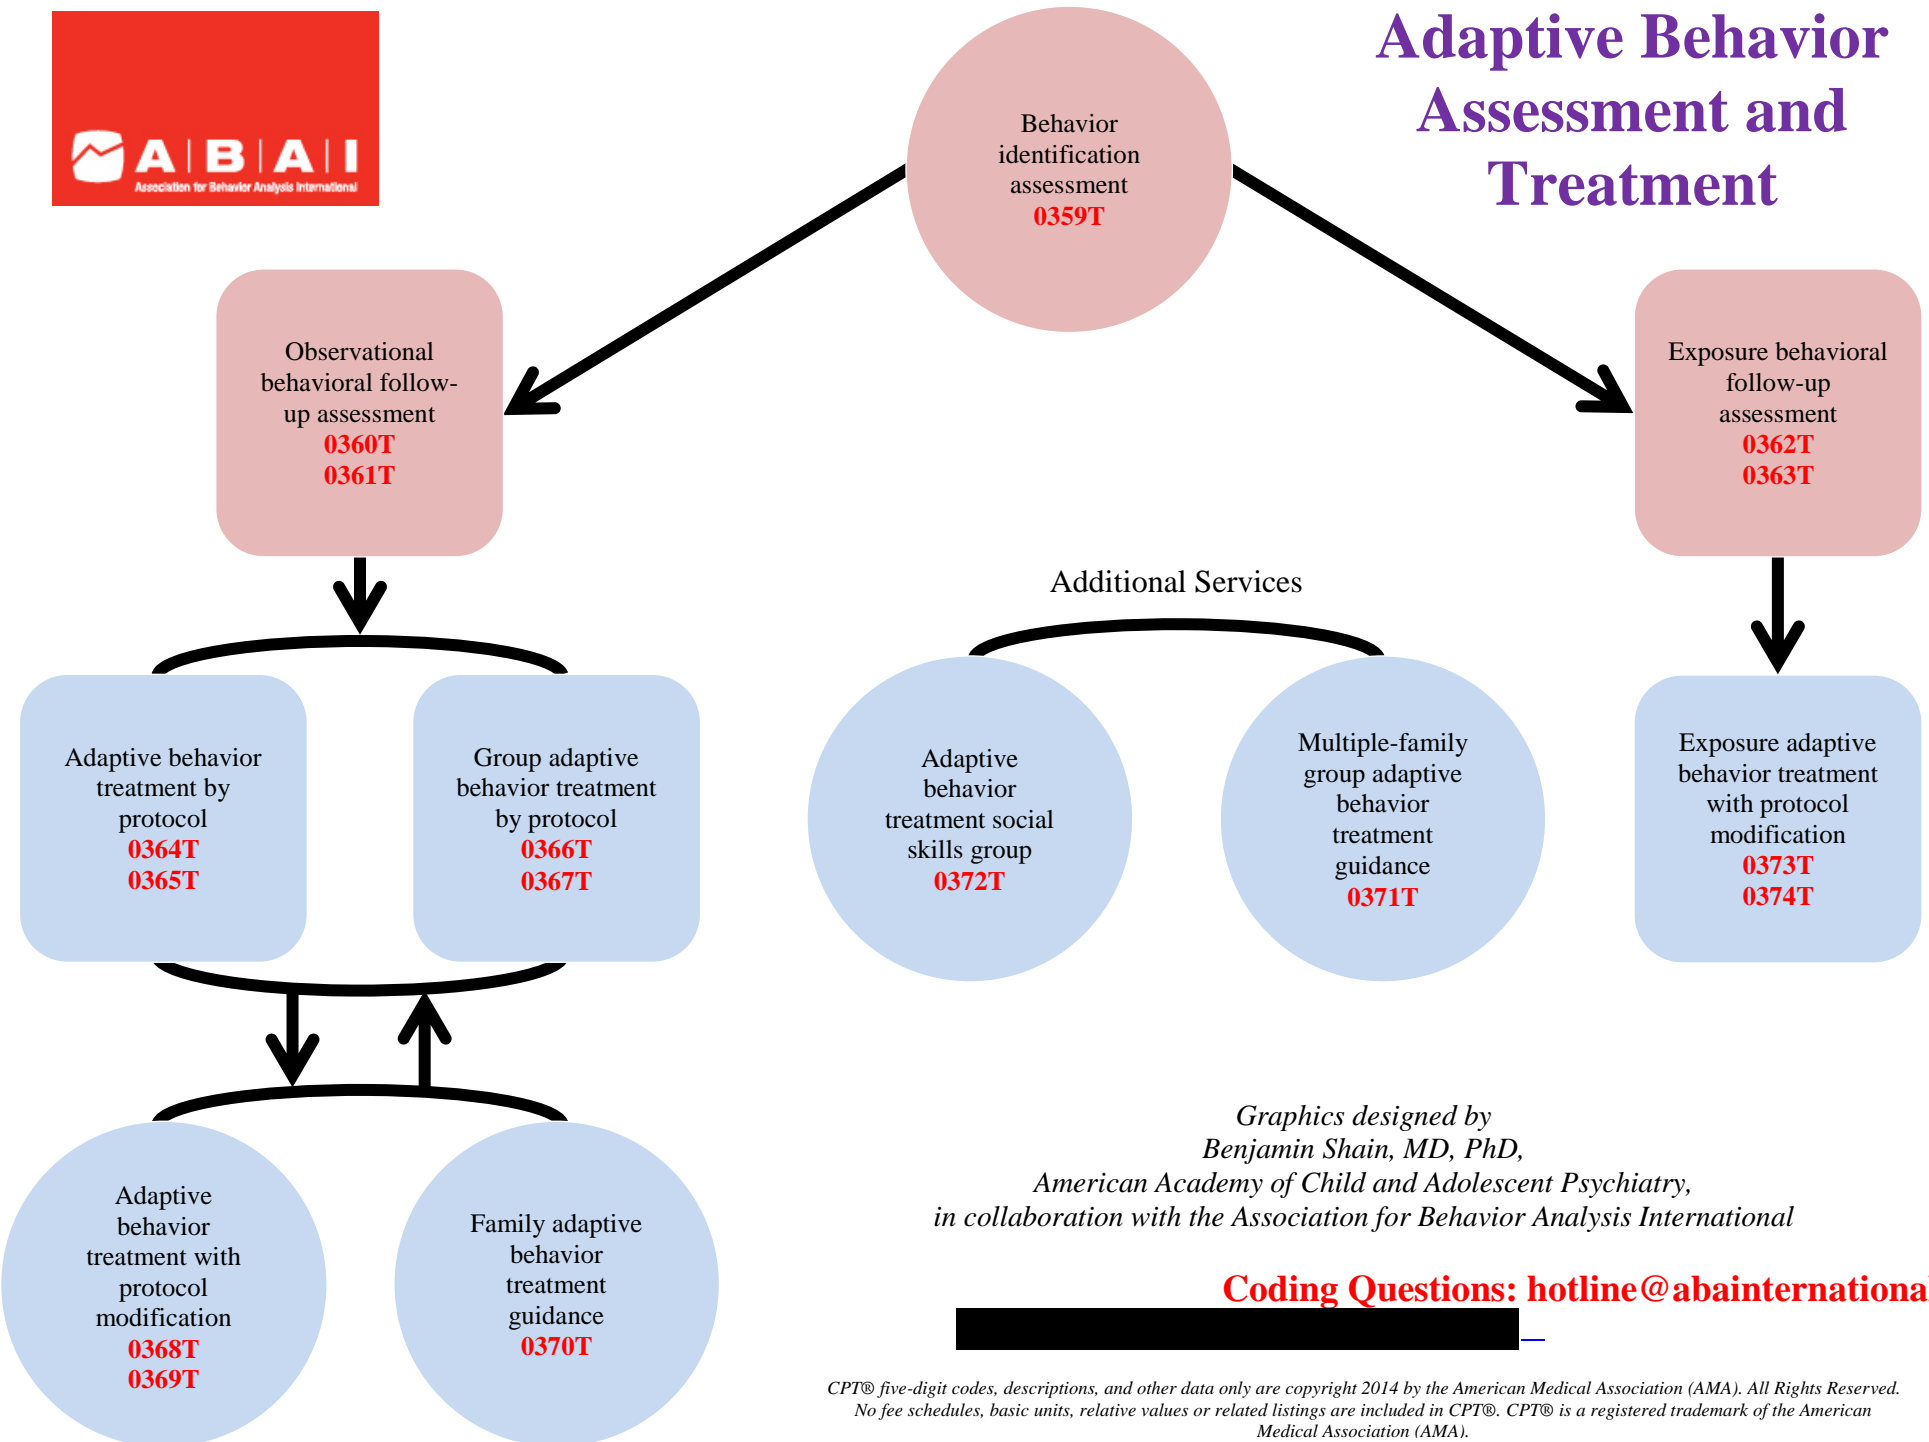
A|B|A|I
Association for Behavior Analysis International

Adaptive Behavior Assessment and Treatment

Behavior identification assessment
0359T

Observational behavioral follow-up assessment
0360T
0361T

Exposure behavioral follow-up assessment
0362T
0363T

Additional Services

Adaptive behavior treatment by protocol
0364T
0365T

Group adaptive behavior treatment by protocol
0366T
0367T

Adaptive behavior treatment social skills group
0372T

Multiple-family group adaptive behavior treatment guidance
0371T

Exposure adaptive behavior treatment with protocol modification
0373T
0374T

Adaptive behavior treatment with protocol modification
0368T
0369T

Family adaptive behavior treatment guidance
0370T

Graphics designed by
Benjamin Shain, MD, PhD,
American Academy of Child and Adolescent Psychiatry,
in collaboration with the Association for Behavior Analysis International

Coding Questions: hotline@abainternationa

CPT® five-digit codes, descriptions, and other data only are copyright 2014 by the American Medical Association (AMA). All Rights Reserved. No fee schedules, basic units, relative values or related listings are included in CPT®. CPT® is a registered trademark of the American Medical Association (AMA).